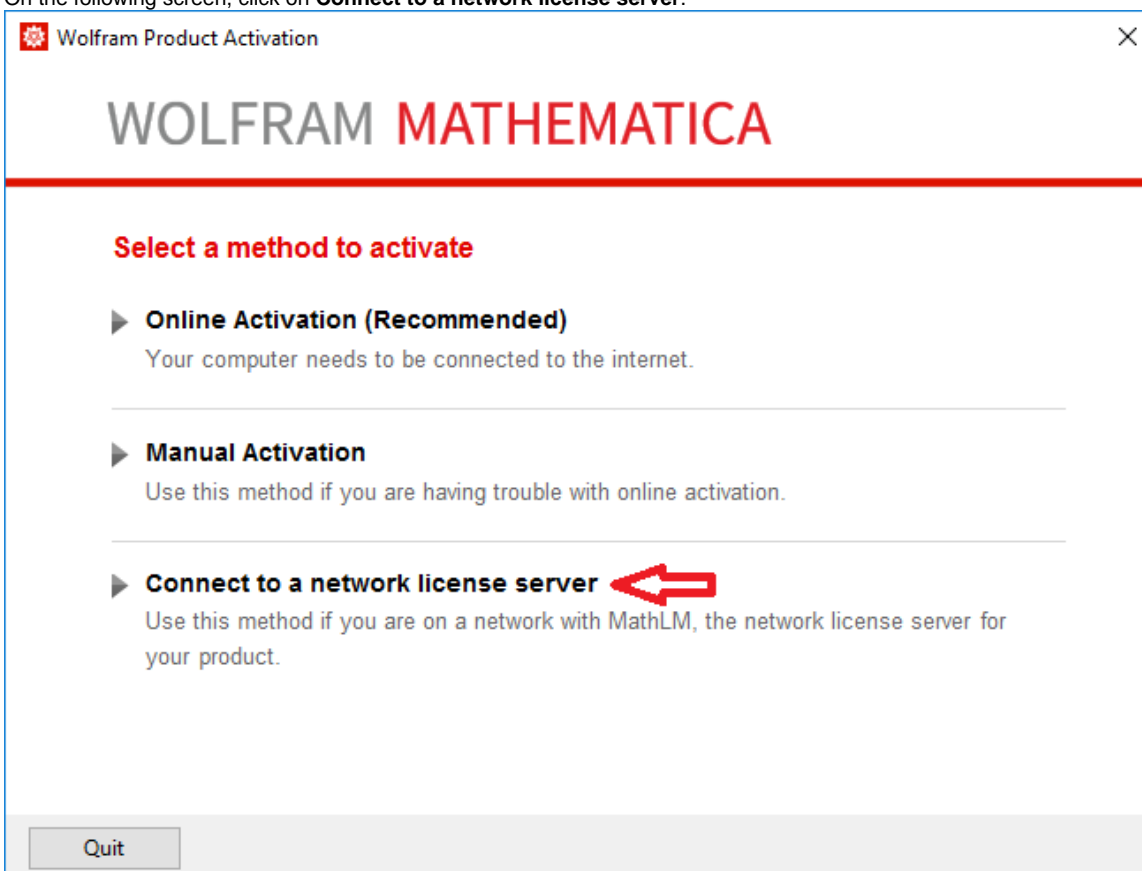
On the following screen, click on **Connect to a network license server**.

Wolfram Product Activation

×

WOLFRAM MATHEMATICA

Select a method to activate

Online Activation (Recommended)
Your computer needs to be connected to the internet.

Manual Activation
Use this method if you are having trouble with online activation.

Connect to a network license server
Use this method if you are on a network with MathLM, the network license server for your product.

Quit